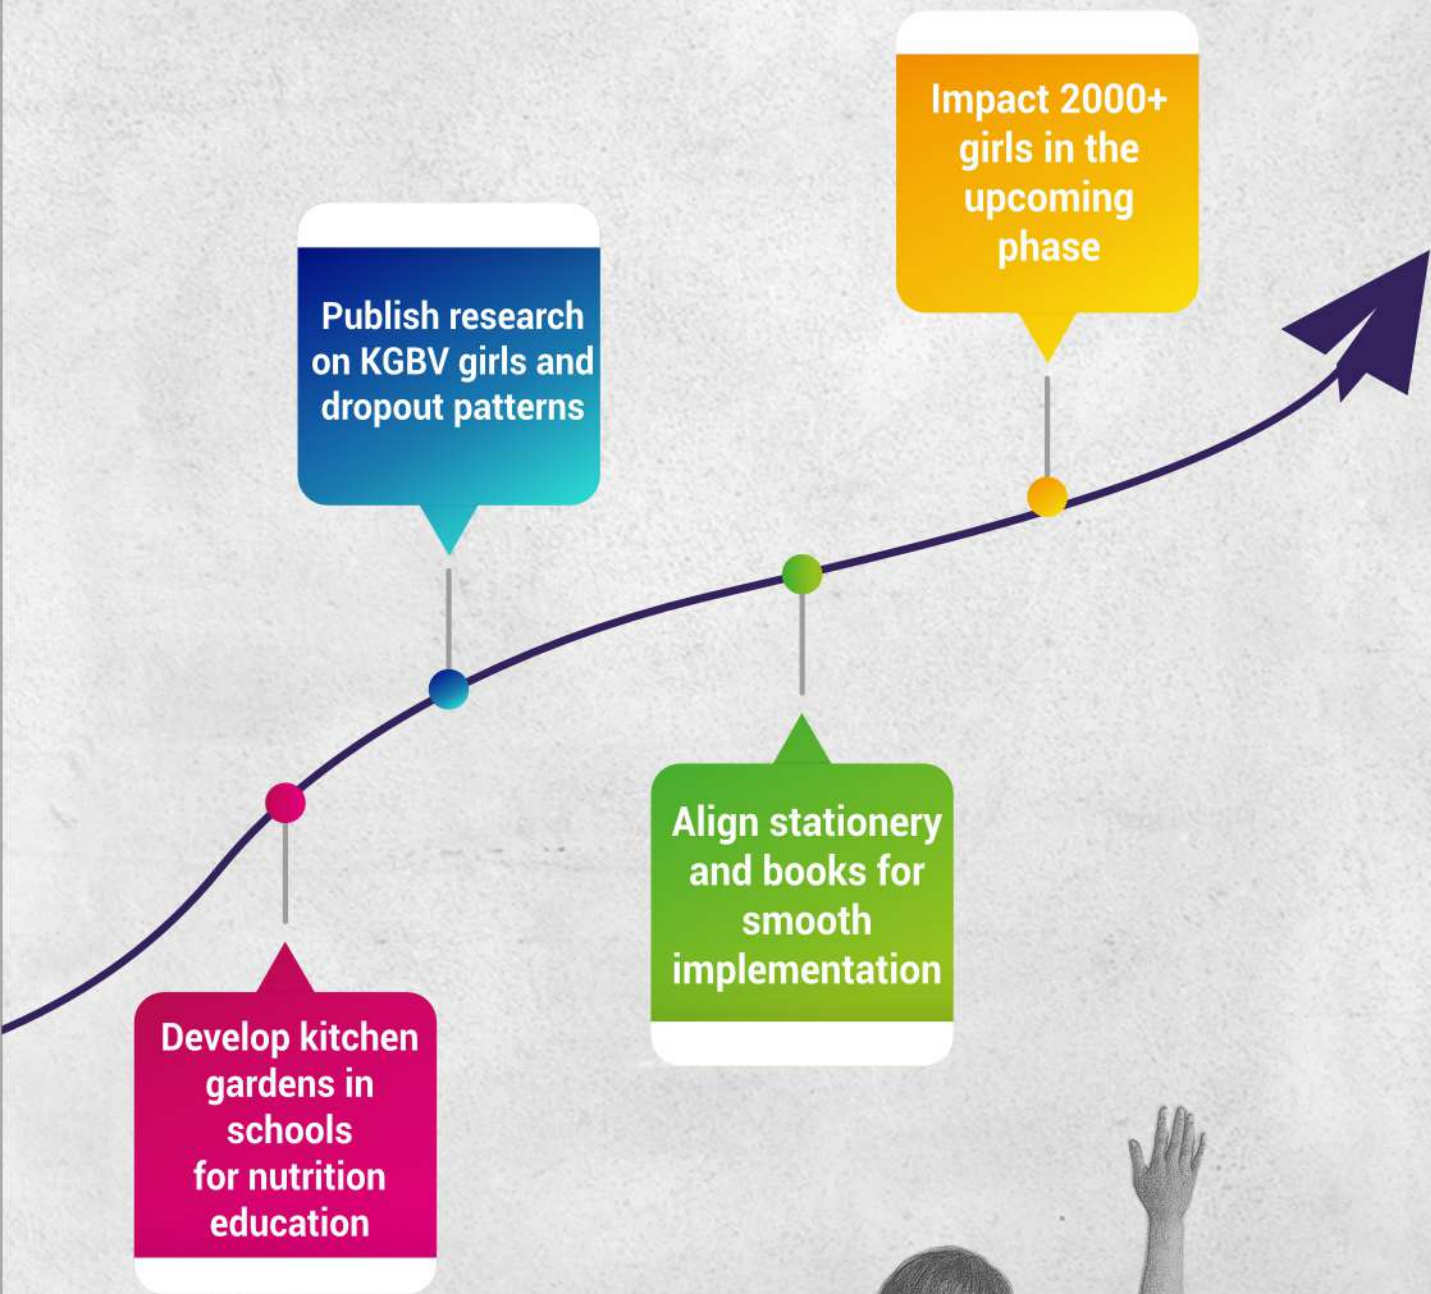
Develop kitchen gardens in schools for nutrition education

Publish research on KGBV girls and dropout patterns

Align stationery and books for smooth implementation

Impact 2000+ girls in the upcoming phase